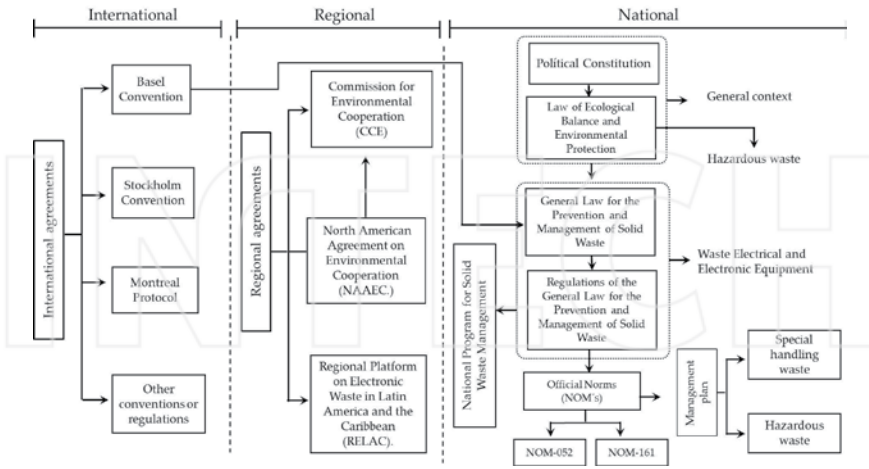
International

Regional

National

International agreements

Basel Convention

Stockholm Convention

Montreal Protocol

Other conventions or regulations

Regional agreements

Commission for Environmental Cooperation (CCE)

North American Agreement on Environmental Cooperation (NAAEC.)

Regional Platform on Electronic Waste in Latin America and the Caribbean (RELAC).

Political Constitution

Law of Ecological Balance and Environmental Protection

General context

Hazardous waste

General Law for the Prevention and Management of Solid Waste

Waste Electrical and Electronic Equipment

Regulations of the General Law for the Prevention and Management of Solid Waste

National Program for Solid Waste Management

Official Norms (NOM's)

NOM-052

NOM-161

Management plan

Special handling waste

Hazardous waste